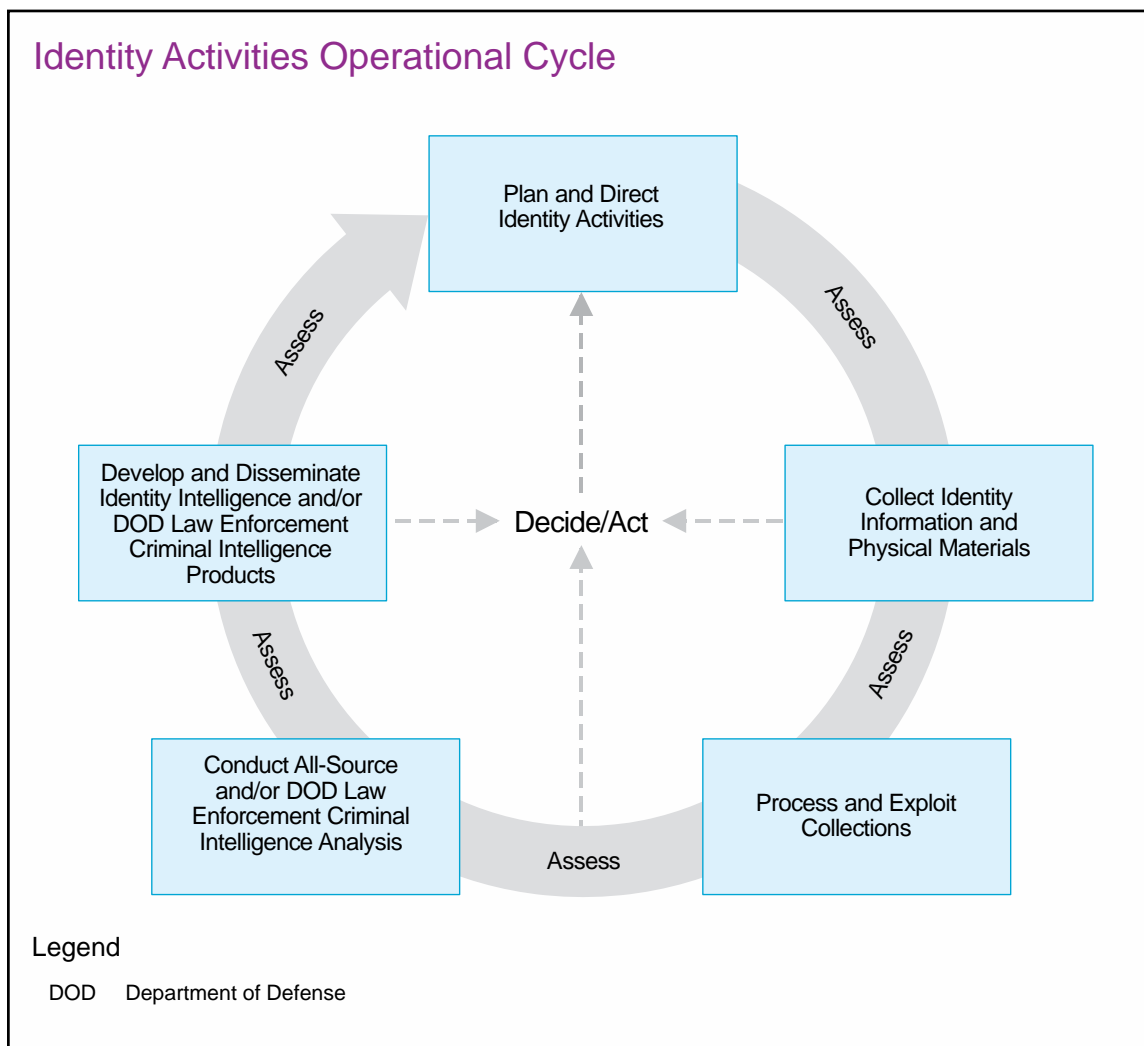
Identity Activities Operational Cycle

Plan and Direct Identity Activities

Assess

Collect Identity Information and Physical Materials

Assess

Process and Exploit Collections

Assess

Conduct All-Source and/or DOD Law Enforcement Criminal Intelligence Analysis

Assess

Develop and Disseminate Identity Intelligence and/or DOD Law Enforcement Criminal Intelligence Products

Assess

Decide/Act

Legend

DOD Department of Defense